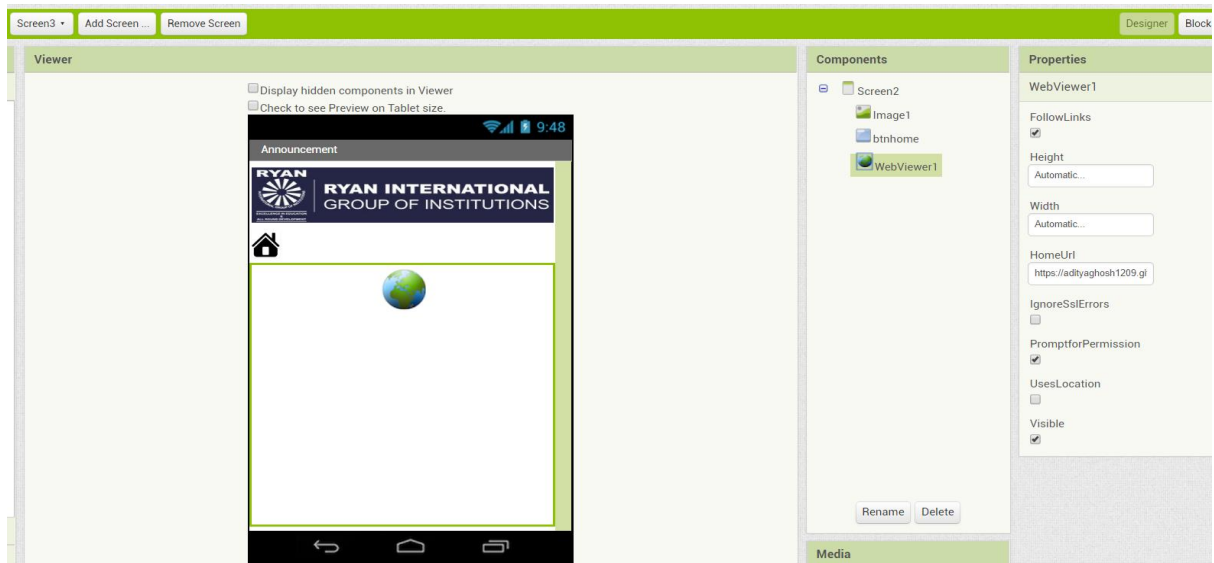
Screen3 ▾ Add Screen ... Remove Screen

Designer Block

Viewer

Display hidden components in Viewer

Check to see Preview on Tablet size.

9:48

Announcement

RYAN

RYAN INTERNATIONAL GROUP OF INSTITUTIONS

Components

Screen2

Image1

btnhome

WebViewer1

Rename Delete

Media

Properties

WebViewer1

FollowLinks

Height

Automatic...

Width

Automatic...

HomeUrl

https://adityaghosh1209.gl

IgnoreSslErrors

PromptforPermission

UsesLocation

Visible